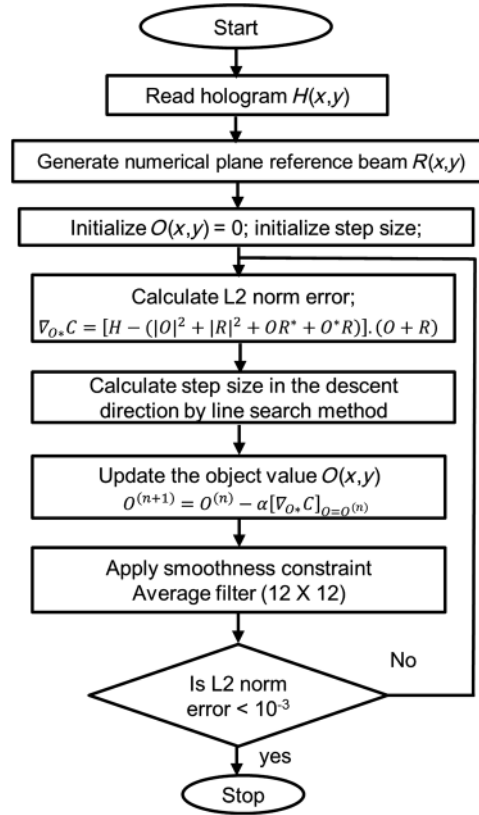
Start

Read hologram $H(x,y)$

Generate numerical plane reference beam $R(x,y)$

Initialize $O(x,y) = 0$; initialize step size;

Calculate L2 norm error;
$\nabla_{O*}C = [H - (|O|^2 + |R|^2 + OR^* + O^*R)].(O + R)$

Calculate step size in the descent direction by line search method

Update the object value $O(x,y)$
$O^{(n+1)} = O^{(n)} - \alpha[\nabla_{O*}C]_{O=O^{(n)}}$

Apply smoothness constraint
Average filter (12 X 12)

No

Is L2 norm error < $10^{-3}$

yes

Stop